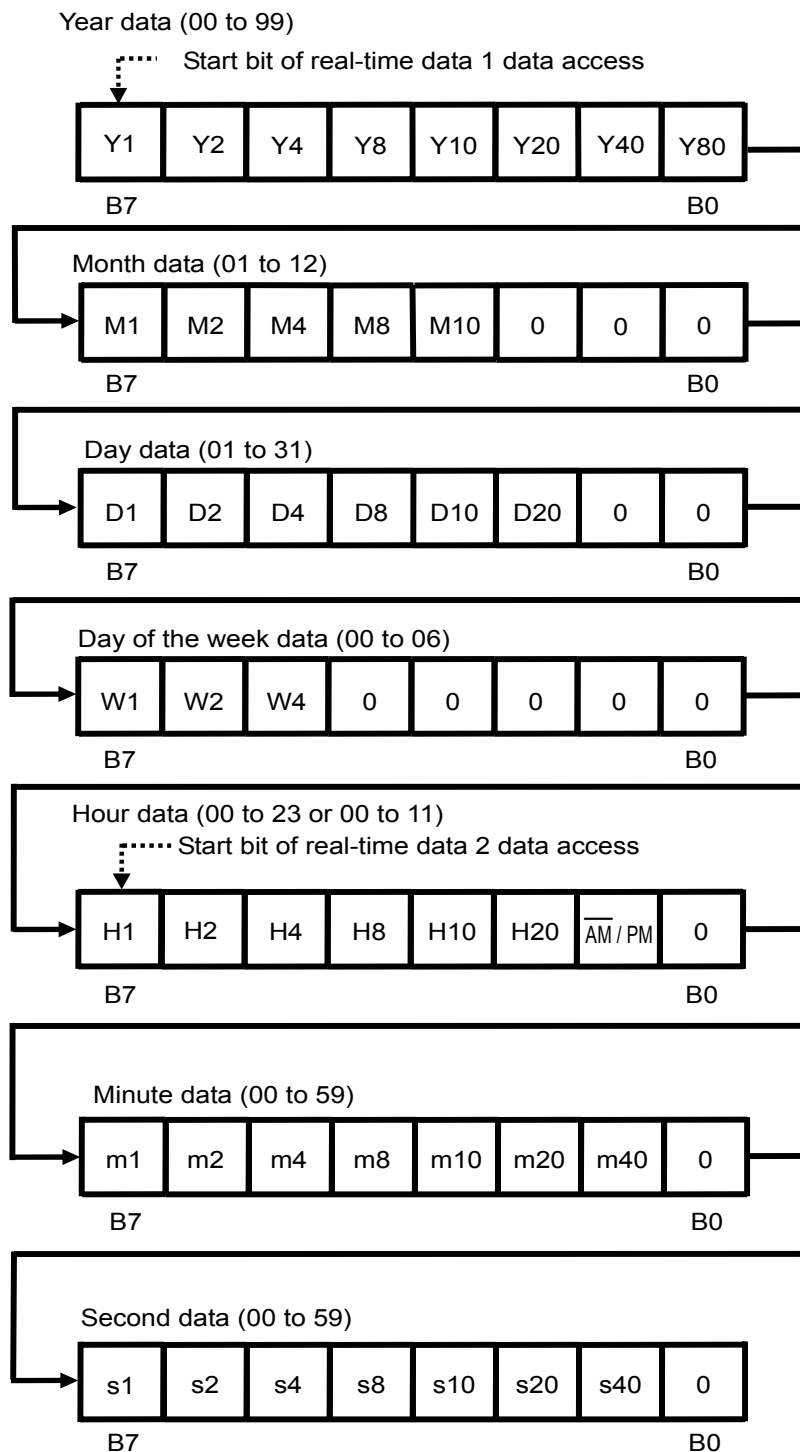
Year data (00 to 99)

Start bit of real-time data 1 data access

| Y1 | Y2 | Y4 | Y8 | Y10 | Y20 | Y40 | Y80 |
|---|---|---|---|---|---|---|---|

B7 B0

Month data (01 to 12)

| M1 | M2 | M4 | M8 | M10 | 0 | 0 | 0 |
|---|---|---|---|---|---|---|---|

B7 B0

Day data (01 to 31)

| D1 | D2 | D4 | D8 | D10 | D20 | 0 | 0 |
|---|---|---|---|---|---|---|---|

B7 B0

Day of the week data (00 to 06)

| W1 | W2 | W4 | 0 | 0 | 0 | 0 | 0 |
|---|---|---|---|---|---|---|---|

B7 B0

Hour data (00 to 23 or 00 to 11)

Start bit of real-time data 2 data access

| H1 | H2 | H4 | H8 | H10 | H20 | $\overline{AM}$ / PM | 0 |
|---|---|---|---|---|---|---|---|

B7 B0

Minute data (00 to 59)

| m1 | m2 | m4 | m8 | m10 | m20 | m40 | 0 |
|---|---|---|---|---|---|---|---|

B7 B0

Second data (00 to 59)

| s1 | s2 | s4 | s8 | s10 | s20 | s40 | 0 |
|---|---|---|---|---|---|---|---|

B7 B0